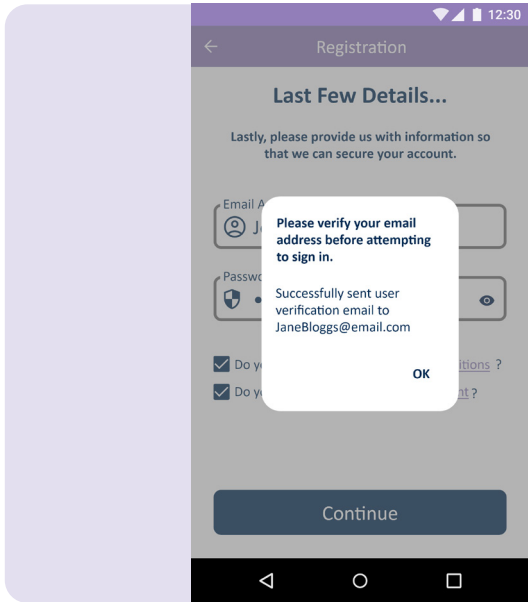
12:30

Registration

Last Few Details...

Lastly, please provide us with information so that we can secure your account.

Email A

J

Passwo

Do y itions ?

Do y nt ?

Please verify your email address before attempting to sign in.

Successfully sent user verification email to JaneBloggs@email.com

OK

Continue